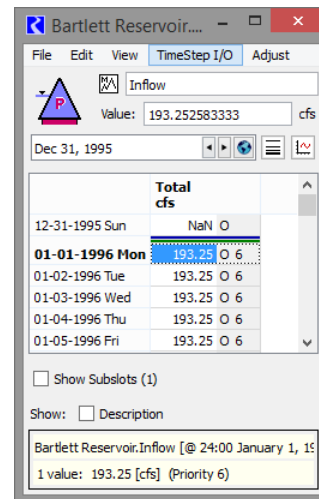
Bartlett Reservoir...

File Edit View TimeStep I/O Adjust

Inflow

Value: 193.252583333 cfs

Dec 31, 1995

| | Total cfs | |
|---|---|---|
| 12-31-1995 Sun | NaN | O |
| 01-01-1996 Mon | 193.25 | O 6 |
| 01-02-1996 Tue | 193.25 | O 6 |
| 01-03-1996 Wed | 193.25 | O 6 |
| 01-04-1996 Thu | 193.25 | O 6 |
| 01-05-1996 Fri | 193.25 | O 6 |

Show Subslots (1)

Show: Description

Bartlett Reservoir.Inflow [@ 24:00 January 1, 19

1 value: 193.25 [cfs] (Priority 6)